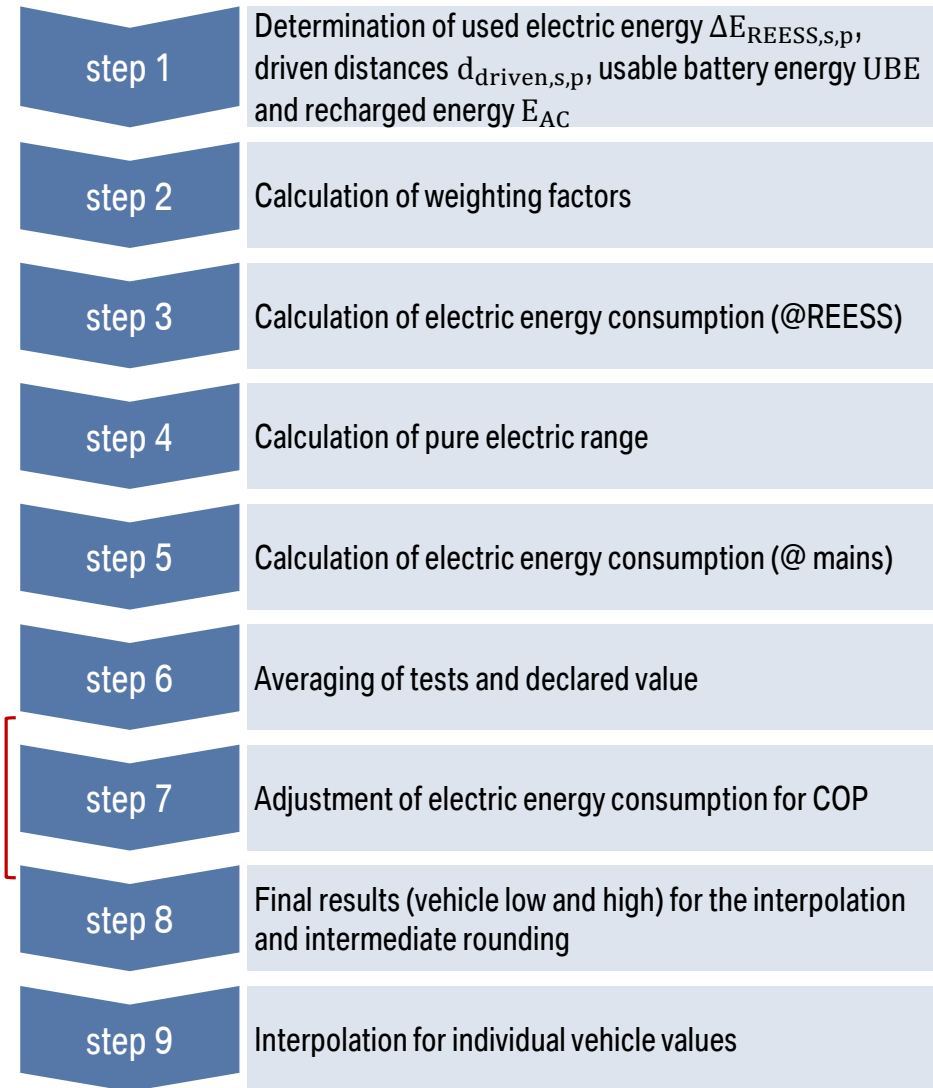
step 1

Determination of used electric energy $\Delta E_{REESS,s,p}$, driven distances $d_{driven,s,p}$, usable battery energy UBE and recharged energy $E_{AC}$

step 2

Calculation of weighting factors

step 3

Calculation of electric energy consumption (@REESS)

step 4

Calculation of pure electric range

step 5

Calculation of electric energy consumption (@ mains)

step 6

Averaging of tests and declared value

step 7

Adjustment of electric energy consumption for COP

step 8

Final results (vehicle low and high) for the interpolation and intermediate rounding

step 9

Interpolation for individual vehicle values